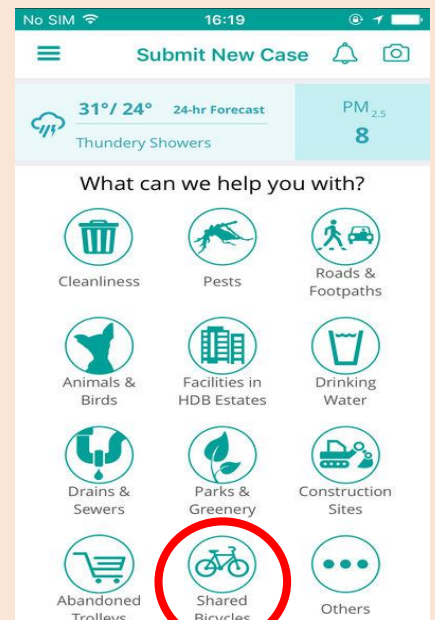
No SIM 16:19

Submit New Case

31°/ 24° 24-hr Forecast
Thundery Showers

$PM_{2.5}$
8

What can we help you with?

Cleanliness

Pests

Roads & Footpaths

Animals & Birds

Facilities in HDB Estates

Drinking Water

Drains & Sewers

Parks & Greenery

Construction Sites

Abandoned Trolleys

Shared Bicycles

Others